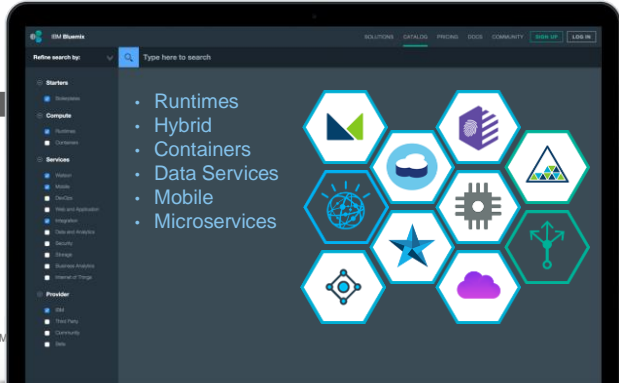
IBM Bluemix

SOLUTIONS CATALOG PRICING DOCS COMMUNITY SIGN UP LOG IN

Refine search by:

Type here to search

Starters

Boilerplates

Compute

Runtimes

Containers

Services

Watson

Mobile

DevOps

Web and Application

Integration

Data and Analytics

Security

Storage

Business Analytics

Internet of Things

Provider

IBM

Third Party

Community

Beta

• Runtimes
• Hybrid
• Containers
• Data Services
• Mobile
• Microservices